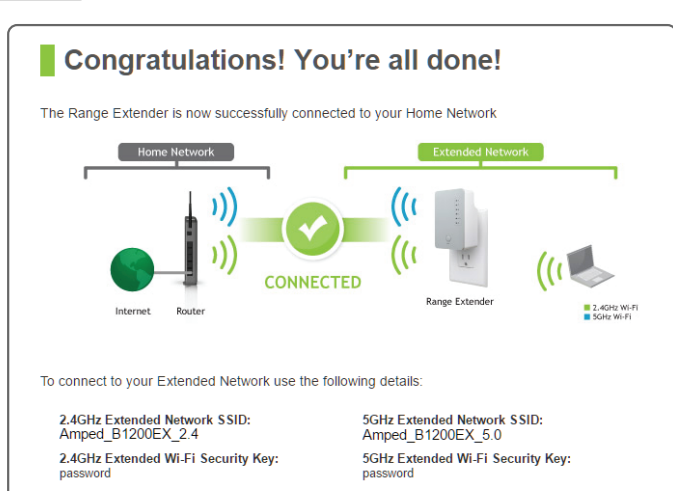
Congratulations! You're all done!

The Range Extender is now successfully connected to your Home Network

Home Network

Extended Network

CONNECTED

Internet

Router

Range Extender

2.4GHz Wi-Fi
5GHz Wi-Fi

To connect to your Extended Network use the following details:

2.4GHz Extended Network SSID:
Amped_B1200EX_2.4

2.4GHz Extended Wi-Fi Security Key:
password

5GHz Extended Network SSID:
Amped_B1200EX_5.0

5GHz Extended Wi-Fi Security Key:
password